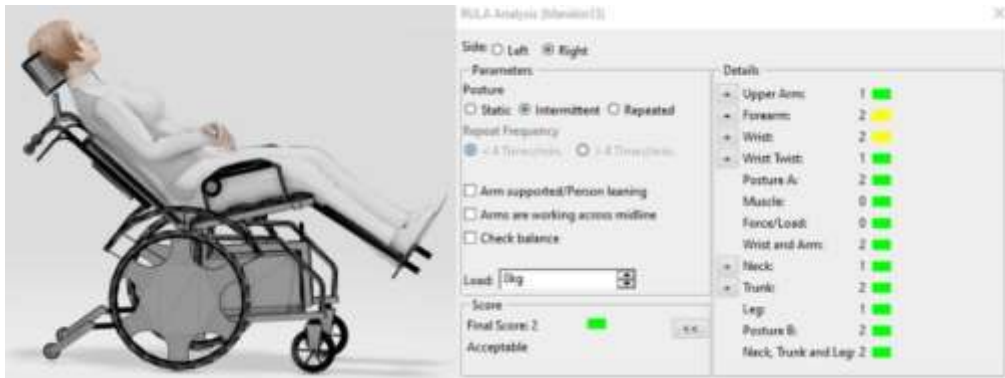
RULA Analysis (Manikin1)

Side: ○ Left ◉ Right

Parameters
Posture
○ Static ◉ Intermittent ○ Repeated
Repeat Frequency
◉ < 4 Times/min. ○ > 4 Times/min.

☐ Arm supported/Person leaning
☐ Arms are working across midline
☐ Check balance

Load: 0kg

Score
Final Score: 2
Acceptable

<<

Details
+ Upper Arm: 1
+ Forearm: 2
+ Wrist: 2
+ Wrist Twist: 1
Posture A: 2
Muscle: 0
Force/Load: 0
Wrist and Arm: 2
+ Neck: 1
+ Trunk: 2
Leg: 1
Posture B: 2
Neck, Trunk and Leg: 2